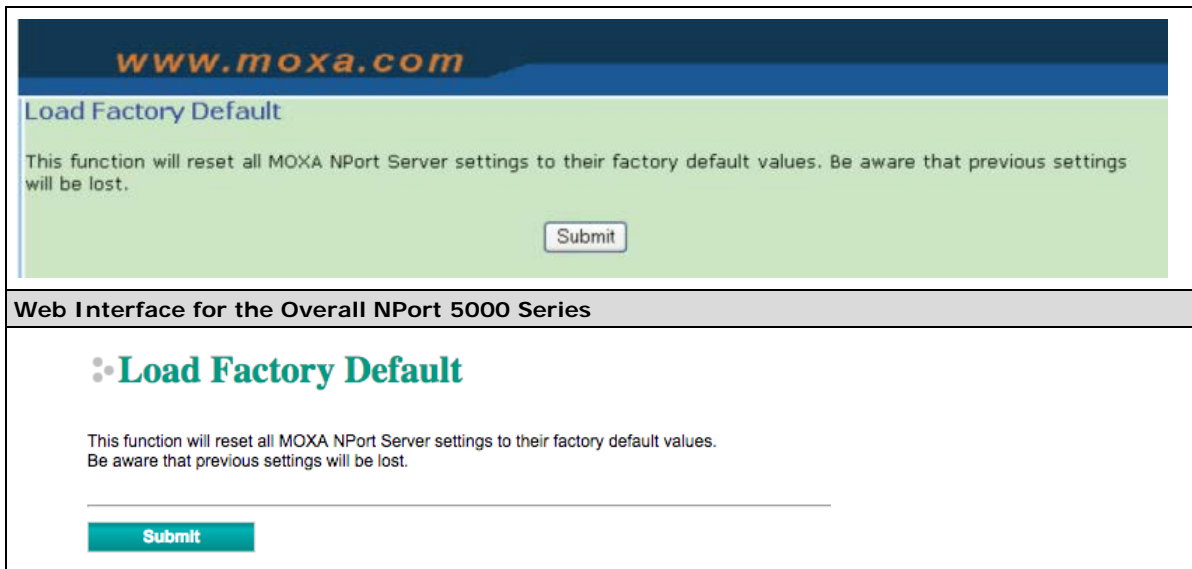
www.moxa.com

Load Factory Default

This function will reset all MOXA NPort Server settings to their factory default values. Be aware that previous settings will be lost.

Submit

Web Interface for the Overall NPort 5000 Series

Load Factory Default

This function will reset all MOXA NPort Server settings to their factory default values.
Be aware that previous settings will be lost.

Submit